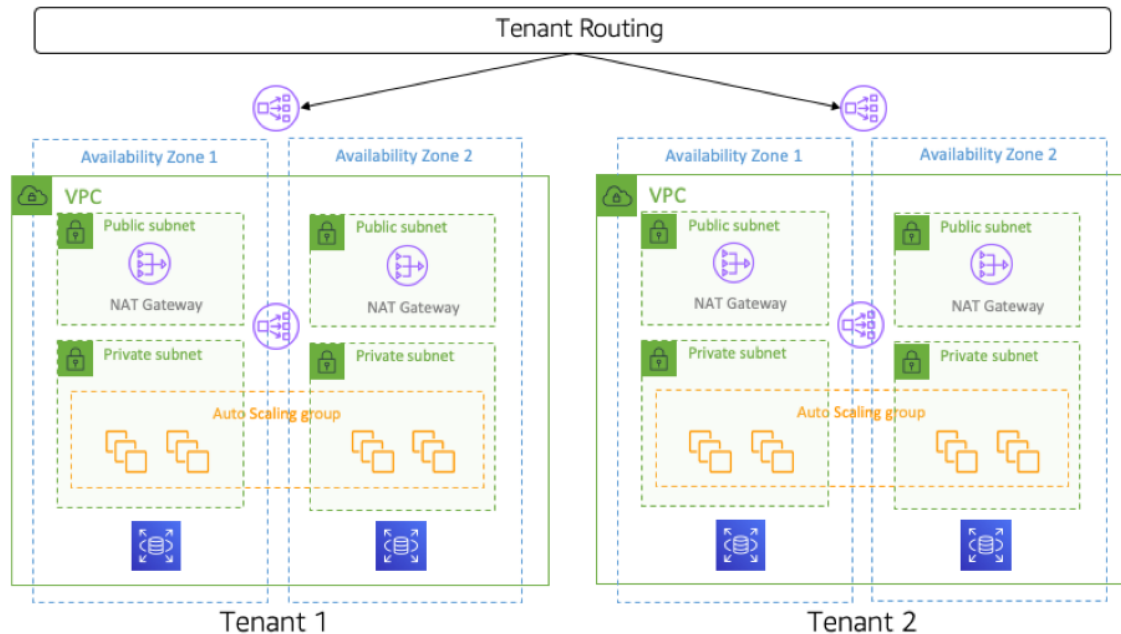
Tenant Routing

Availability Zone 1

Availability Zone 2

VPC

Public subnet

NAT Gateway

Public subnet

NAT Gateway

Private subnet

Private subnet

Auto Scaling group

Tenant 1

Availability Zone 1

Availability Zone 2

VPC

Public subnet

NAT Gateway

Public subnet

NAT Gateway

Private subnet

Private subnet

Auto Scaling group

Tenant 2